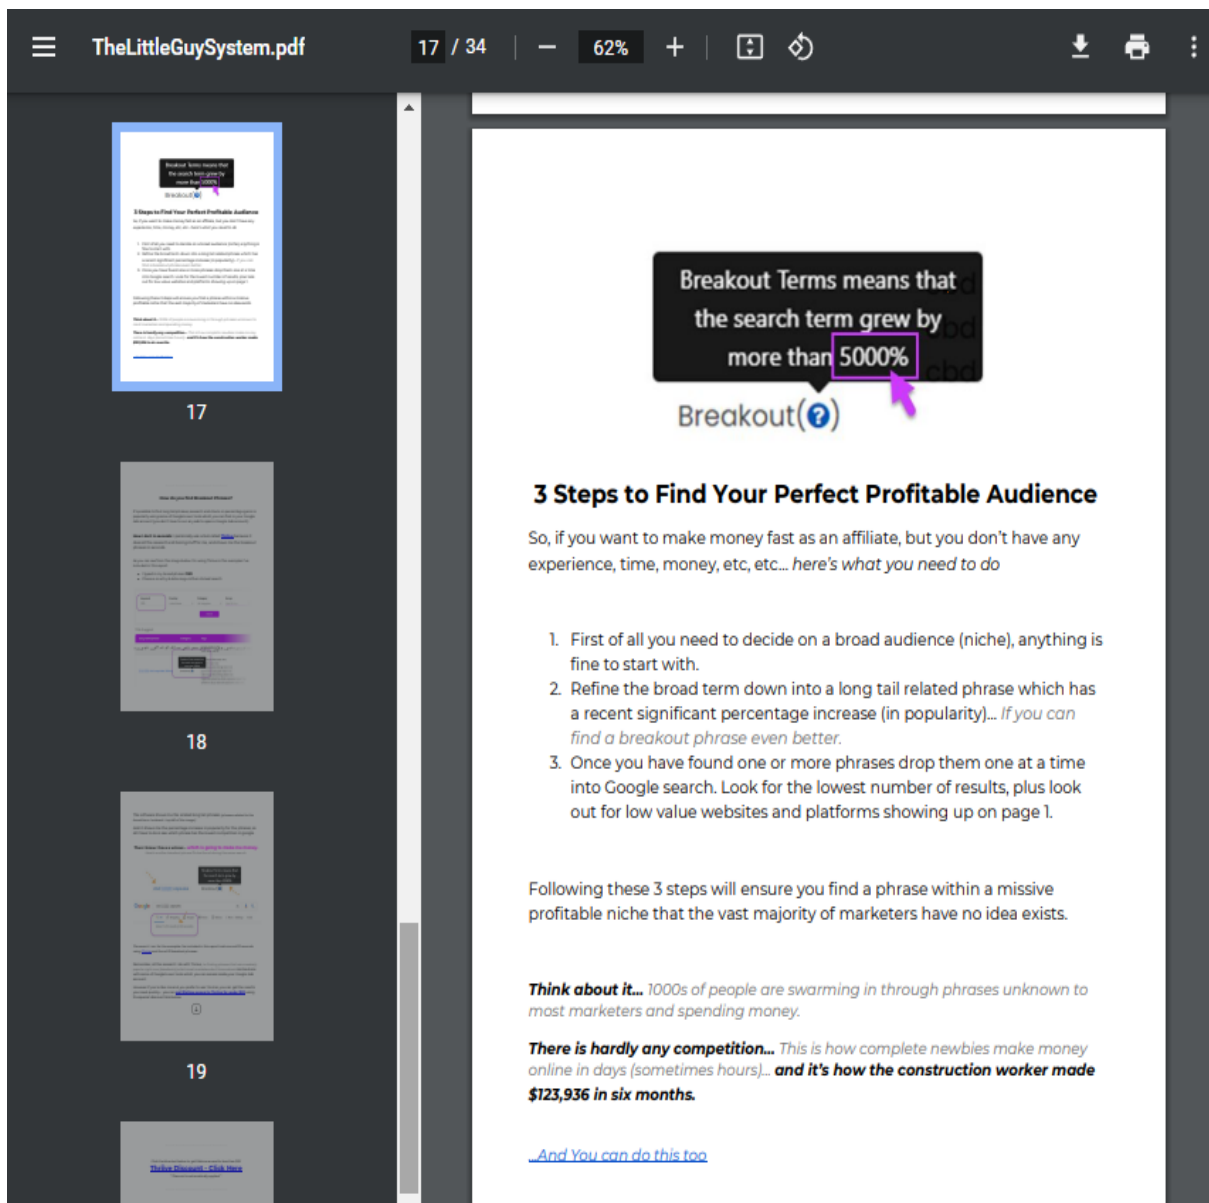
TheLittleGuySystem.pdf 17 / 34 62%

17

18

19

Breakout Terms means that the search term grew by more than 5000%

Breakout(?)

3 Steps to Find Your Perfect Profitable Audience

So, if you want to make money fast as an affiliate, but you don't have any experience, time, money, etc, etc... here's what you need to do

1. First of all you need to decide on a broad audience (niche), anything is fine to start with.
2. Refine the broad term down into a long tail related phrase which has a recent significant percentage increase (in popularity)... If you can find a breakout phrase even better.
3. Once you have found one or more phrases drop them one at a time into Google search. Look for the lowest number of results, plus look out for low value websites and platforms showing up on page 1.

Following these 3 steps will ensure you find a phrase within a missive profitable niche that the vast majority of marketers have no idea exists.

Think about it... 1000s of people are swarming in through phrases unknown to most marketers and spending money.

There is hardly any competition... This is how complete newbies make money online in days (sometimes hours)... and it's how the construction worker made $123,936 in six months.

...And You can do this too